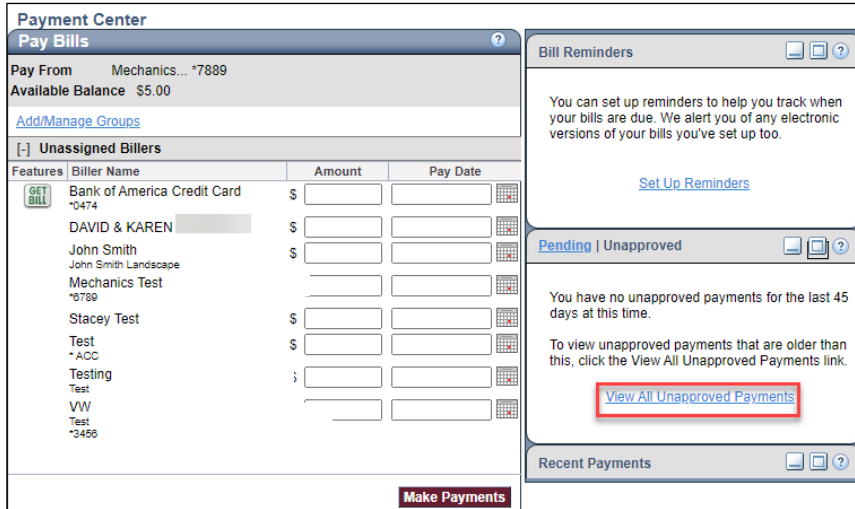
Payment Center

Pay Bills

?

Pay From Mechanics... *7889
Available Balance $5.00

Add/Manage Groups

[-] Unassigned Billers

| Features | Biller Name | Amount | Pay Date |
|---|---|---|---|
| GET BILL | Bank of America Credit Card *0474 | $ | |
| | DAVID & KAREN | $ | |
| | John Smith John Smith Landscape | $ | |
| | Mechanics Test *6789 | | |
| | Stacey Test | $ | |
| | Test * ACC | $ | |
| | Testing Test | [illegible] | |
| | VW Test *3456 | | |

Make Payments

Bill Reminders

You can set up reminders to help you track when your bills are due. We alert you of any electronic versions of your bills you've set up too.

Set Up Reminders

Pending | Unapproved

You have no unapproved payments for the last 45 days at this time.

To view unapproved payments that are older than this, click the View All Unapproved Payments link.

View All Unapproved Payments

Recent Payments